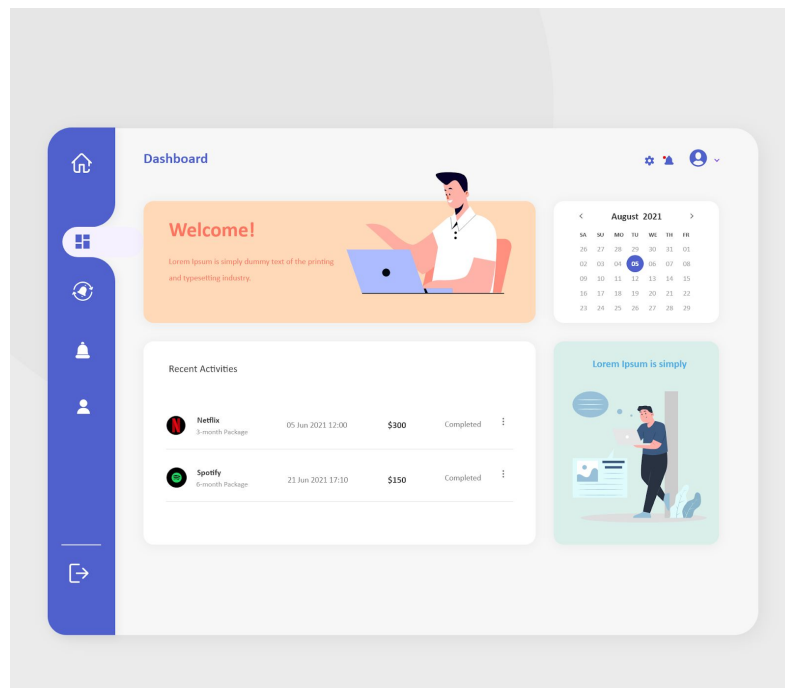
Dashboard

Welcome!

Lorem Ipsum is simply dummy text of the printing and typesetting industry.

‹ August 2021 ›

| SA | SU | MO | TU | WE | TH | FR |
|---|---|---|---|---|---|---|
| 26 | 27 | 28 | 29 | 30 | 31 | 01 |
| 02 | 03 | 04 | 05 | 06 | 07 | 08 |
| 09 | 10 | 11 | 12 | 13 | 14 | 15 |
| 16 | 17 | 18 | 19 | 20 | 21 | 22 |
| 23 | 24 | 25 | 26 | 27 | 28 | 29 |

Recent Activities

| | | | |
|---|---|---|---|
| Netflix 3-month Package | 05 Jun 2021 12:00 | $300 | Completed |
| Spotify 6-month Package | 21 Jun 2021 17:10 | $150 | Completed |

Lorem Ipsum is simply